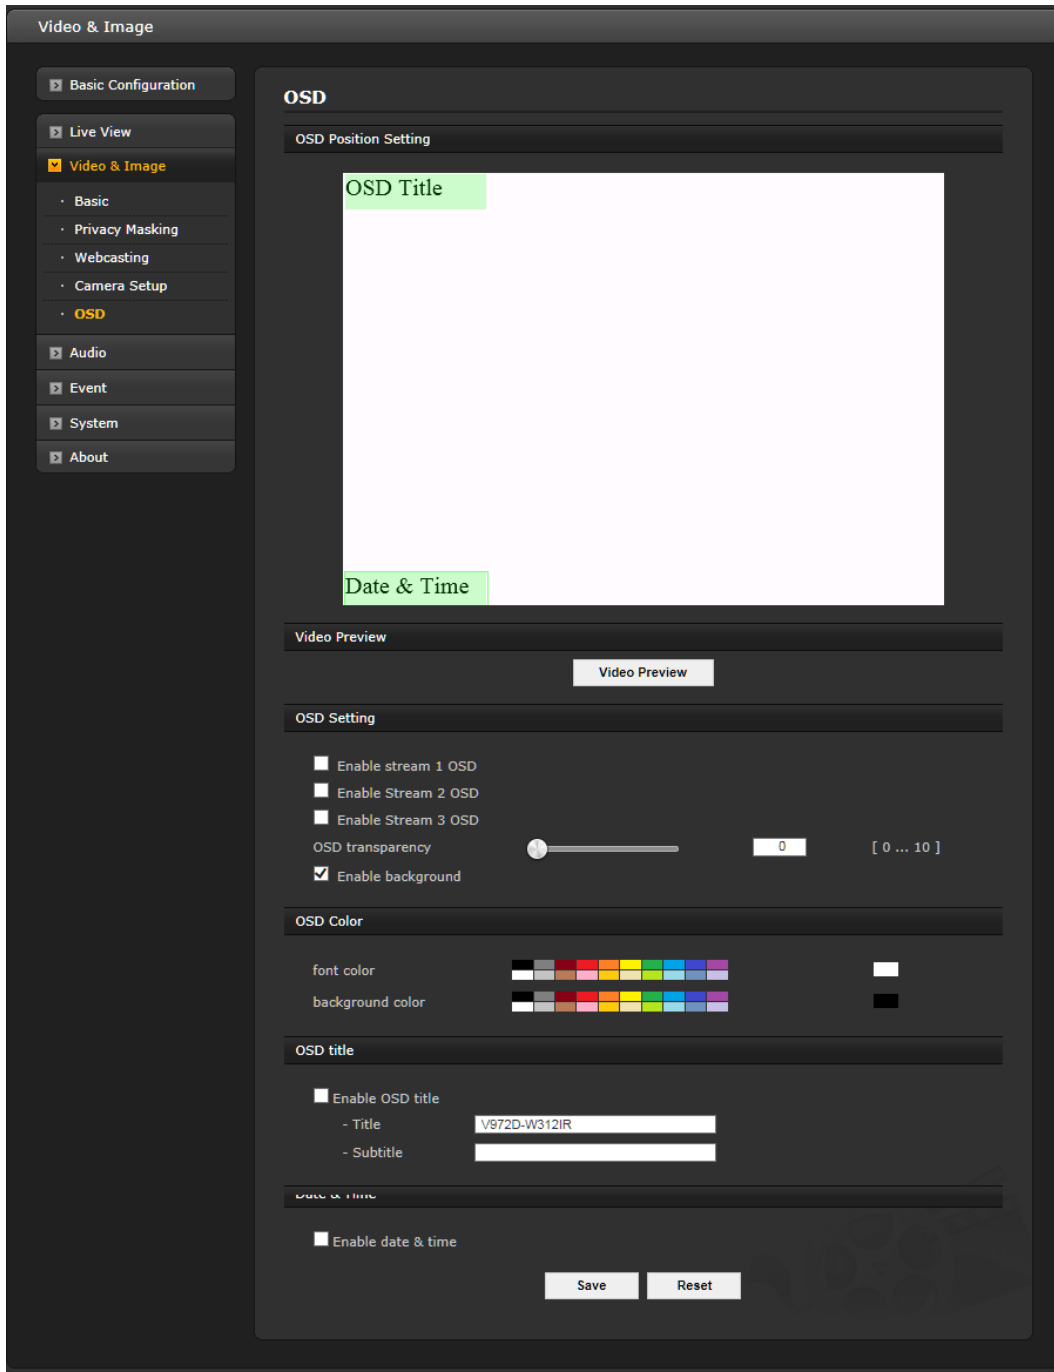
Video & Image

Basic Configuration

Live View

Video & Image

· Basic

· Privacy Masking

· Webcasting

· Camera Setup

· OSD

Audio

Event

System

About

OSD

OSD Position Setting

OSD Title

Date & Time

Video Preview

Video Preview

OSD Setting

Enable stream 1 OSD

Enable Stream 2 OSD

Enable Stream 3 OSD

OSD transparency 0 [ 0 ... 10 ]

Enable background

OSD Color

font color

background color

OSD title

Enable OSD title

- Title V972D-W312IR

- Subtitle

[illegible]

Enable date & time

Save Reset